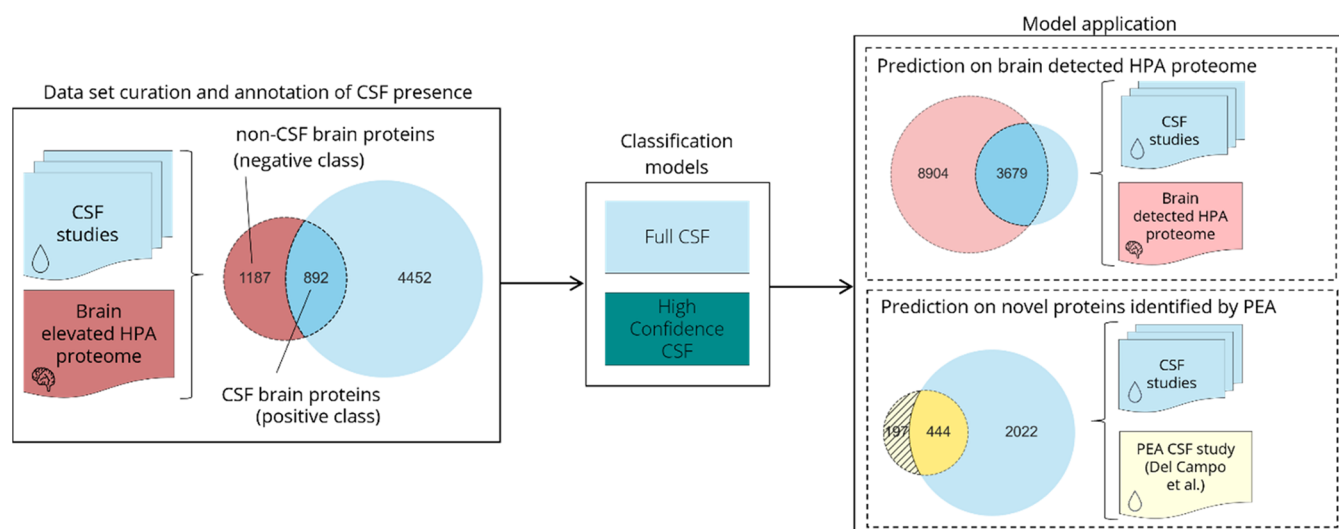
Data set curation and annotation of CSF presence

CSF studies

Brain elevated HPA proteome

non-CSF brain proteins (negative class)

1187

892

4452

CSF brain proteins (positive class)

Classification models

Full CSF

High Confidence CSF

Model application

Prediction on brain detected HPA proteome

8904

3679

CSF studies

Brain detected HPA proteome

Prediction on novel proteins identified by PEA

197

444

2022

CSF studies

PEA CSF study (Del Campo et al.)